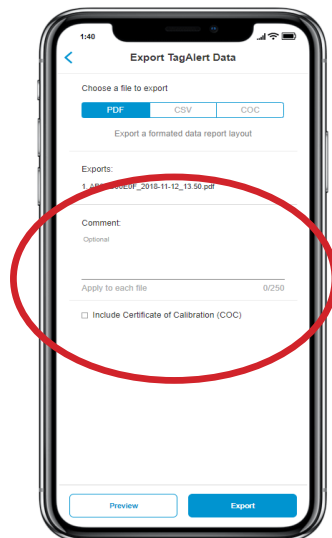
1:40

Export TagAlert Data

Choose a file to export

PDF | CSV | COC

Export a formated data report layout

Exports:

1_A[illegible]0E0F_2018-11-12_13.50.pdf

Comment:

Optional

Apply to each file 0/250

Include Certificate of Calibration (COC)

Preview | Export